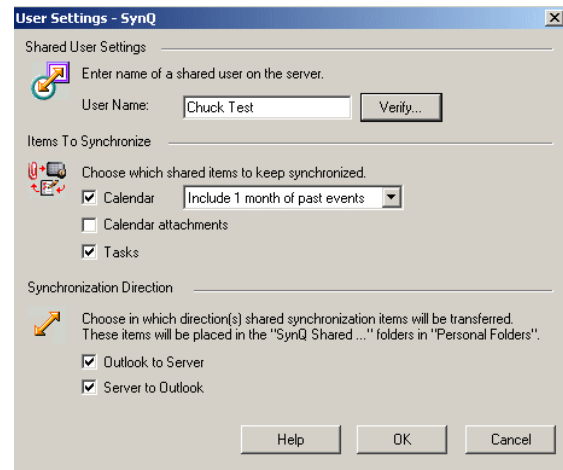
User Settings - SynQ

Shared User Settings

Enter name of a shared user on the server.

User Name: Chuck Test Verify...

Items To Synchronize

Choose which shared items to keep synchronized.

Calendar Include 1 month of past events

Calendar attachments

Tasks

Synchronization Direction

Choose in which direction(s) shared synchronization items will be transferred. These items will be placed in the "SynQ Shared ..." folders in "Personal Folders".

Outlook to Server

Server to Outlook

Help OK Cancel